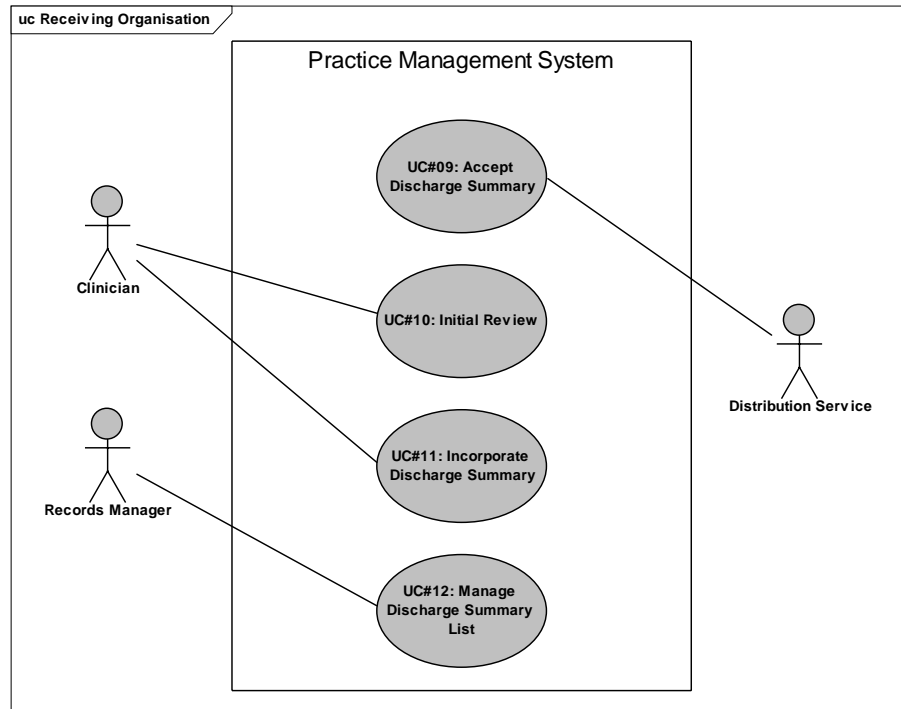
uc Receiving Organisation

Practice Management System

UC#09: Accept Discharge Summary

Clinician

UC#10: Initial Review

Distribution Service

UC#11: Incorporate Discharge Summary

Records Manager

UC#12: Manage Discharge Summary List